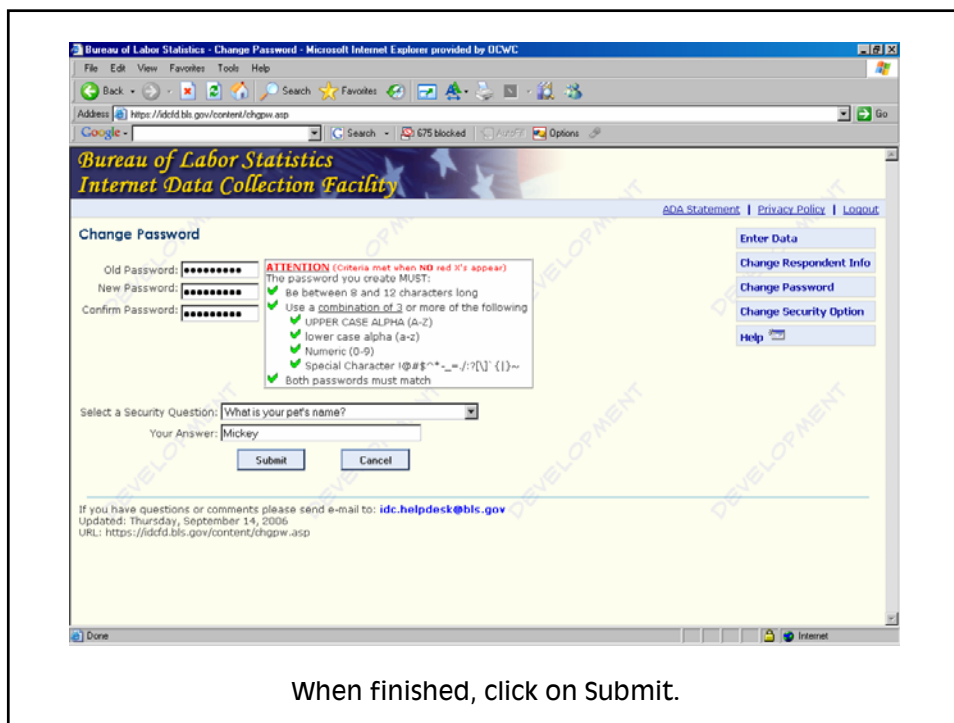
Bureau of Labor Statistics - Change Password - Microsoft Internet Explorer provided by OCWC

File Edit View Favorites Tools Help

Back Search Favorites

Address https://idcfd.bls.gov/content/chgpw.asp Go

Google Search 675 blocked AutoFill Options

Bureau of Labor Statistics
Internet Data Collection Facility

ADA Statement | Privacy Policy | Logout

Change Password

Old Password: ••••••••••
New Password: ••••••••••
Confirm Password: ••••••••••

ATTENTION (Criteria met when NO red X's appear)
The password you create MUST:
Be between 8 and 12 characters long
Use a combination of 3 or more of the following
UPPER CASE ALPHA (A-Z)
lower case alpha (a-z)
Numeric (0-9)
Special Character !@#$^*-_=./:?[\]`{|}~
Both passwords must match

Enter Data
Change Respondent Info
Change Password
Change Security Option
Help

Select a Security Question: What is your pet's name?
Your Answer: Mickey

Submit Cancel

If you have questions or comments please send e-mail to: idc.helpdesk@bls.gov
Updated: Thursday, September 14, 2006
URL: https://idcfd.bls.gov/content/chgpw.asp

DEVELOPMENT

Done Internet

When finished, click on Submit.